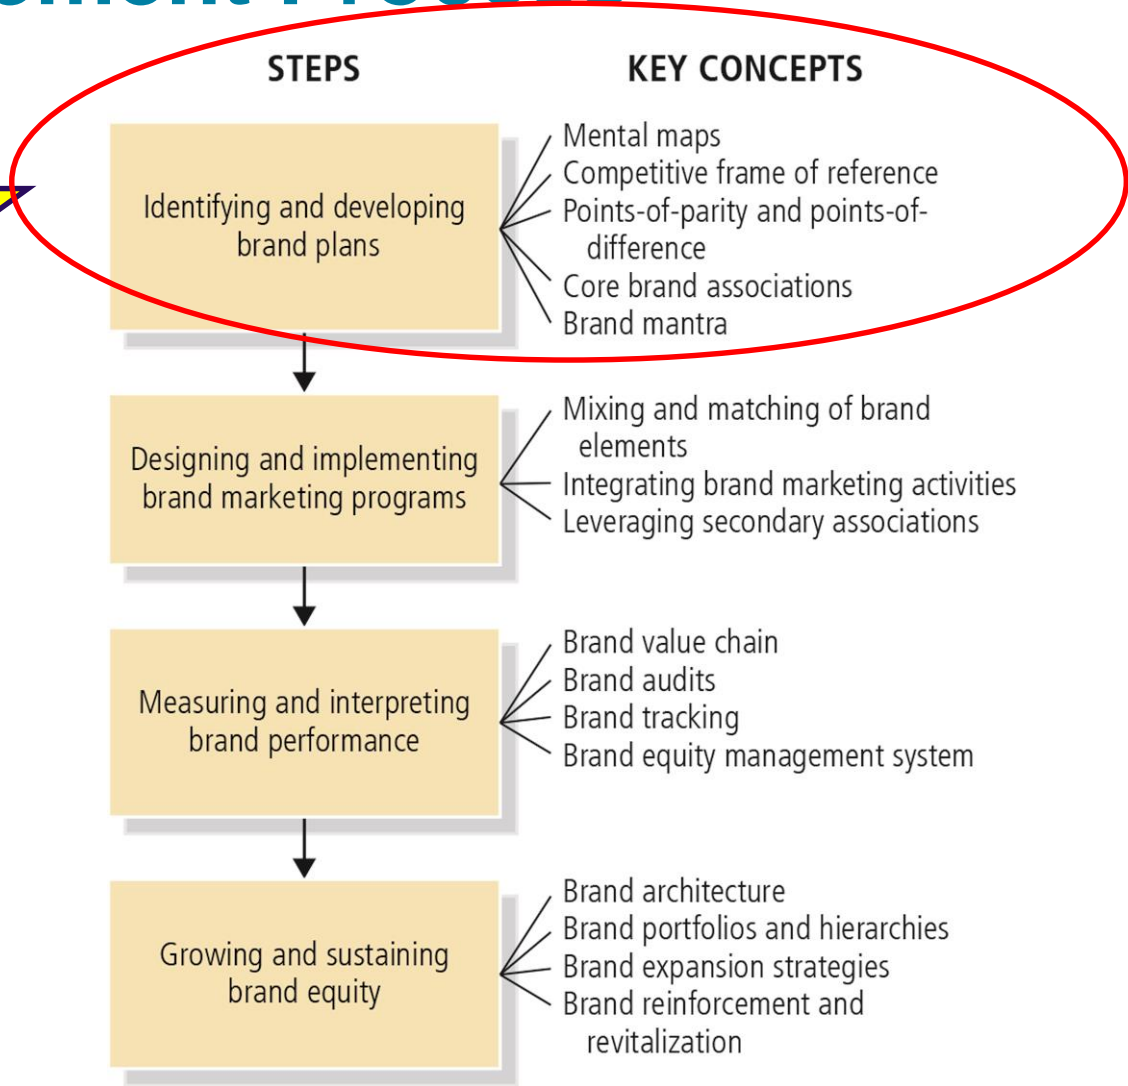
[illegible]

STEPS

KEY CONCEPTS

Identifying and developing brand plans

Mental maps
Competitive frame of reference
Points-of-parity and points-of-difference
Core brand associations
Brand mantra

Designing and implementing brand marketing programs

Mixing and matching of brand elements
Integrating brand marketing activities
Leveraging secondary associations

Measuring and interpreting brand performance

Brand value chain
Brand audits
Brand tracking
Brand equity management system

Growing and sustaining brand equity

Brand architecture
Brand portfolios and hierarchies
Brand expansion strategies
Brand reinforcement and revitalization